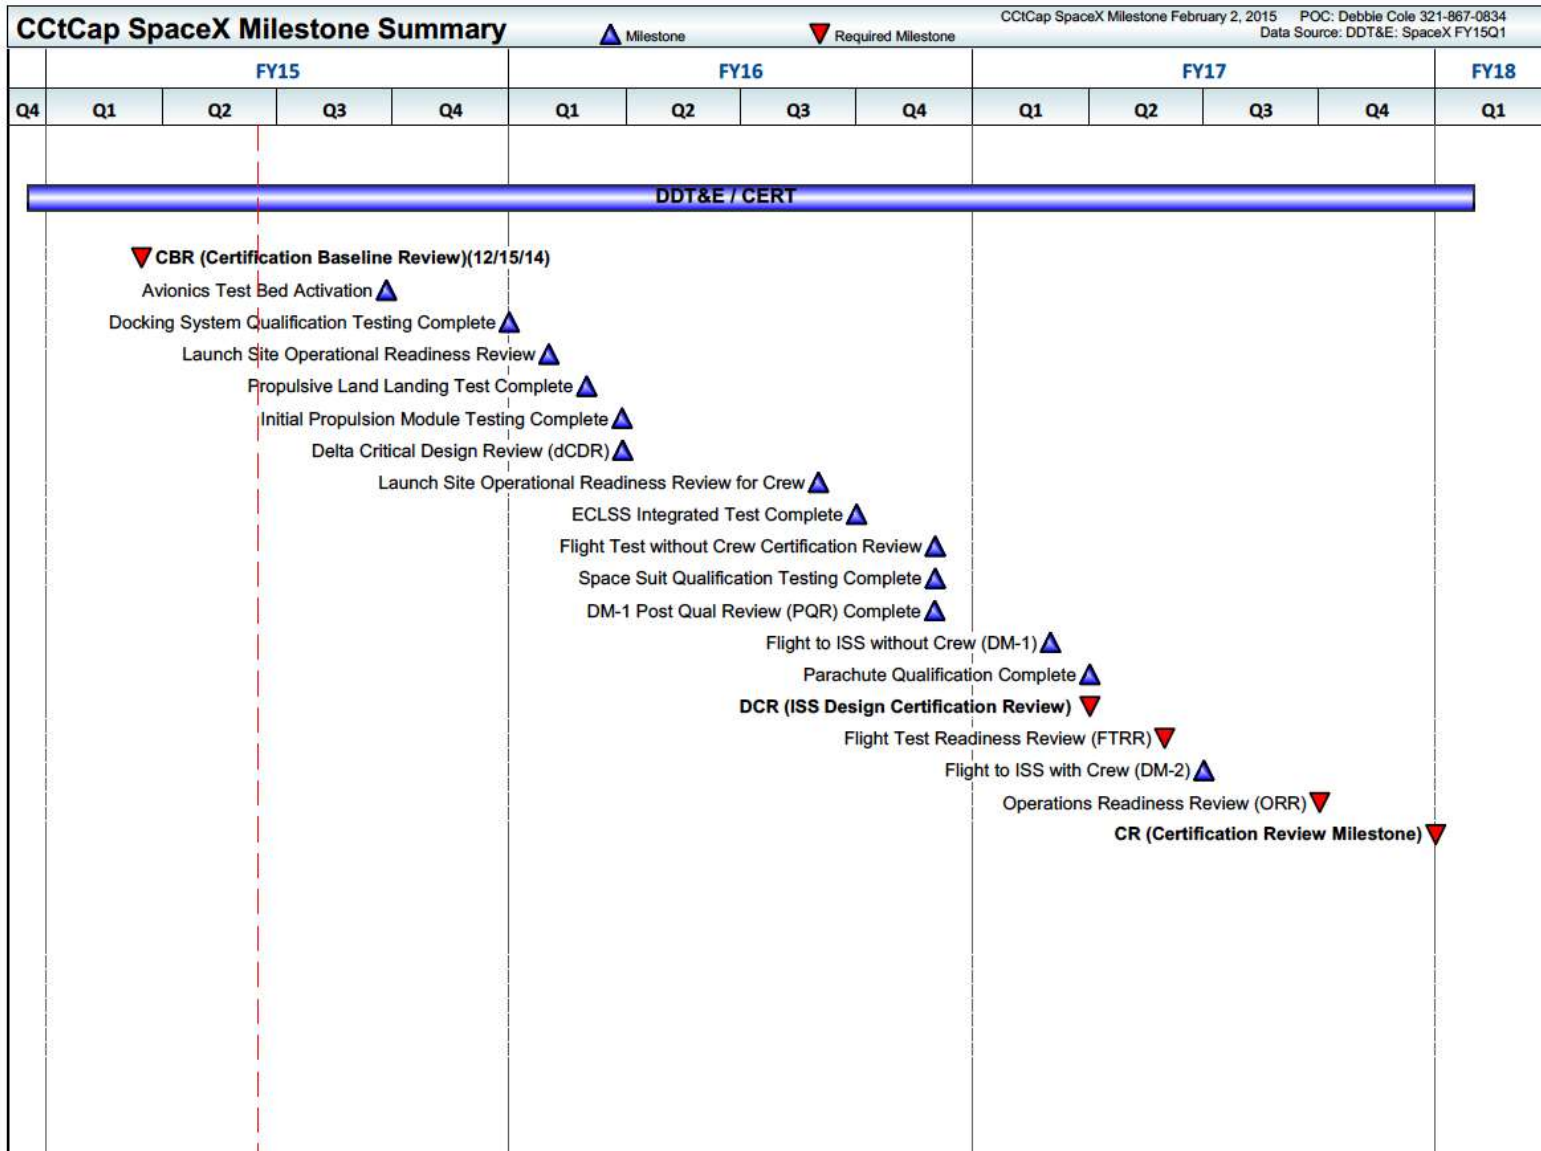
CCtCap SpaceX Milestone Summary

Milestone
Required Milestone

CCtCap SpaceX Milestone February 2, 2015 POC: Debbie Cole 321-867-0834
Data Source: DDT&E: SpaceX FY15Q1

| | FY15 | | | | FY16 | | | | FY17 | | | | FY18 |
|---|---|---|---|---|---|---|---|---|---|---|---|---|---|
| Q4 | Q1 | Q2 | Q3 | Q4 | Q1 | Q2 | Q3 | Q4 | Q1 | Q2 | Q3 | Q4 | Q1 |

DDT&E / CERT

CBR (Certification Baseline Review)(12/15/14)
Avionics Test Bed Activation
Docking System Qualification Testing Complete
Launch Site Operational Readiness Review
Propulsive Land Landing Test Complete
Initial Propulsion Module Testing Complete
Delta Critical Design Review (dCDR)
Launch Site Operational Readiness Review for Crew
ECLSS Integrated Test Complete
Flight Test without Crew Certification Review
Space Suit Qualification Testing Complete
DM-1 Post Qual Review (PQR) Complete
Flight to ISS without Crew (DM-1)
Parachute Qualification Complete
DCR (ISS Design Certification Review)
Flight Test Readiness Review (FTRR)
Flight to ISS with Crew (DM-2)
Operations Readiness Review (ORR)
CR (Certification Review Milestone)